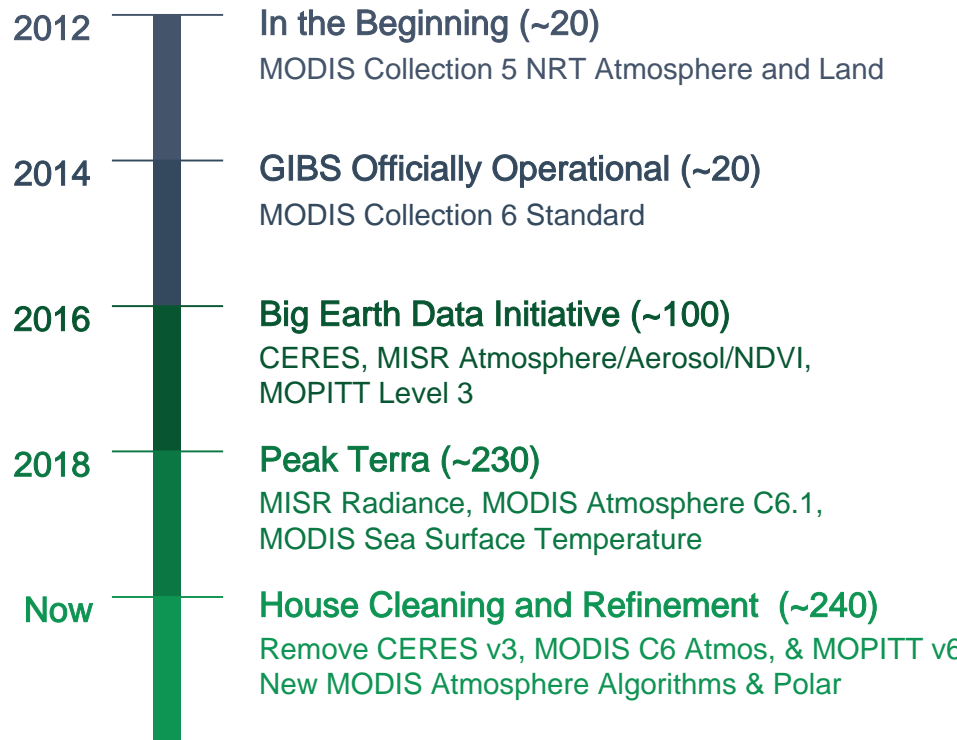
2012

In the Beginning (~20)

MODIS Collection 5 NRT Atmosphere and Land

2014

GIBS Officially Operational (~20)

MODIS Collection 6 Standard

2016

Big Earth Data Initiative (~100)

CERES, MISR Atmosphere/Aerosol/NDVI, MOPITT Level 3

2018

Peak Terra (~230)

MISR Radiance, MODIS Atmosphere C6.1, MODIS Sea Surface Temperature

Now

House Cleaning and Refinement (~240)

Remove CERES v3, MODIS C6 Atmos, & MOPITT v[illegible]
New MODIS Atmosphere Algorithms & Polar